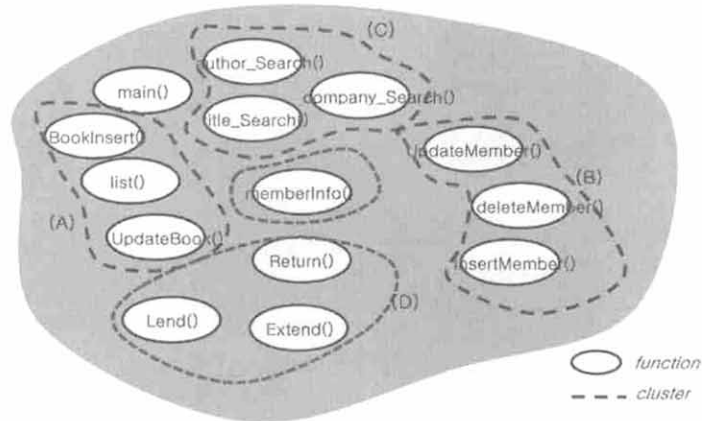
(C)
author_Search()
main()
company_Search()
BookInsert()
title_Search()
UpdateMember()
list()
memberInfo()
(B)
(A)
deleteMember()
UpdateBook()
Return()
insertMember()
(D)
Lend()
Extend()
function
cluster